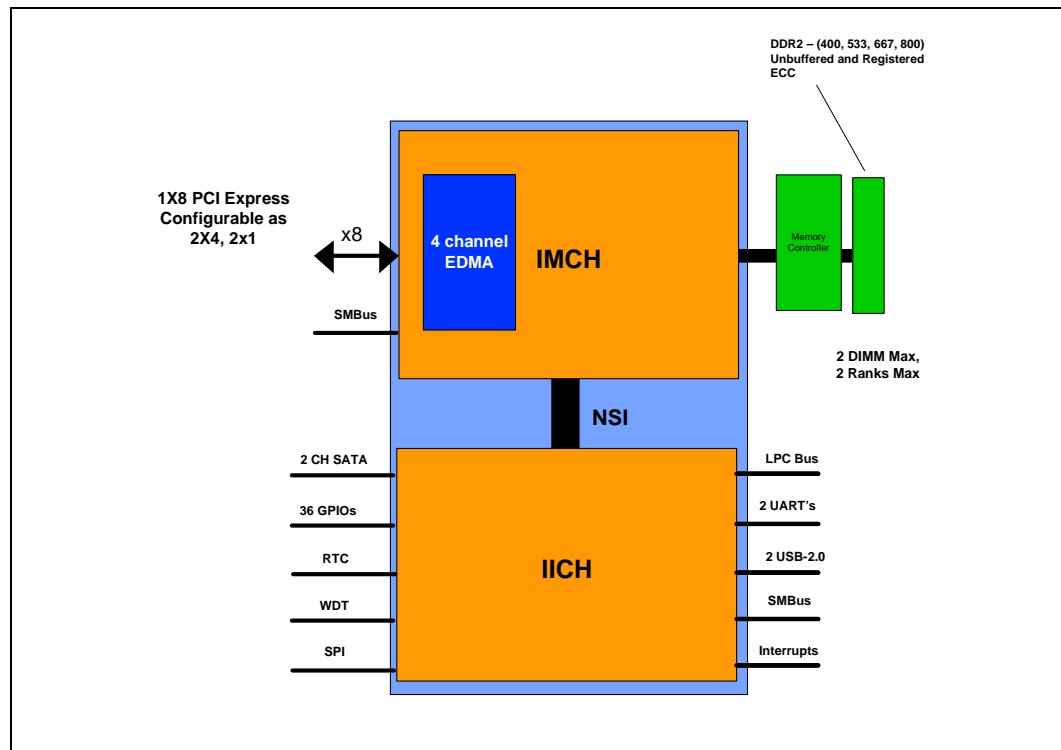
DDR2 – (400, 533, 667, 800)
Unbuffered and Registered
ECC

1X8 PCI Express
Configurable as
2X4, 2x1

x8

4 channel
EDMA

IMCH

Memory
Controller

SMBus

2 DIMM Max,
2 Ranks Max

NSI

2 CH SATA

36 GPIOs

RTC

WDT

SPI

IICH

LPC Bus

2 UART's

2 USB-2.0

SMBus

Interrupts